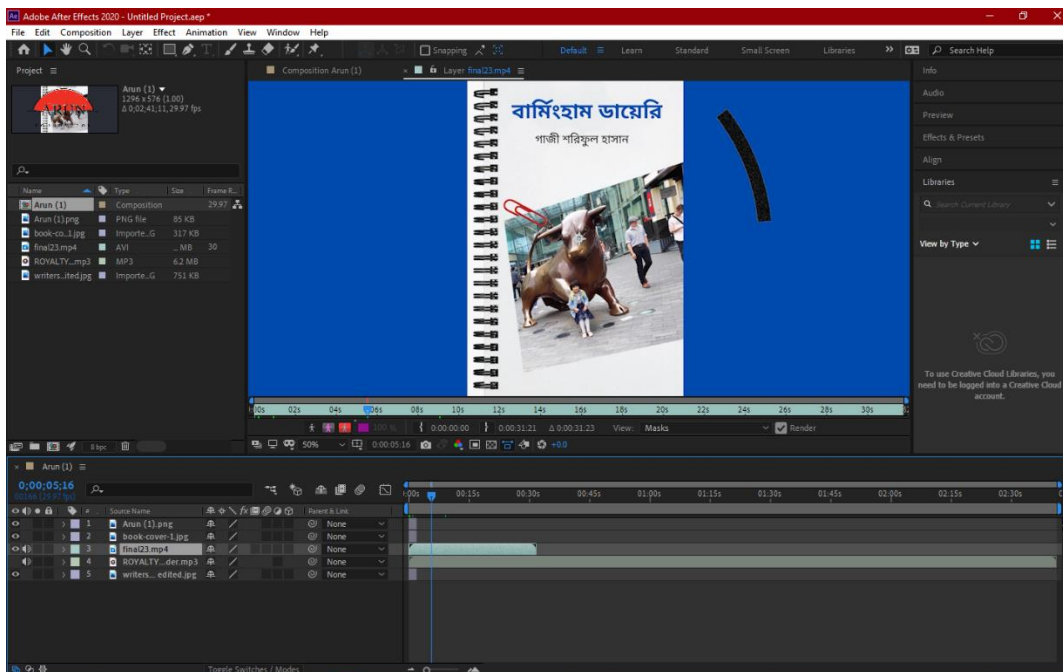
Adobe After Effects 2020 - Untitled Project.aep *

File Edit Composition Layer Effect Animation View Window Help

Snapping

Default ≡ Learn Standard Small Screen Libraries » Search Help

Project ≡

Arun (1) ▾
1296 x 576 (1.00)
Δ 0;02;41;11, 29.97 fps

| Name | Type | Size | Frame R... |
|---|---|---|---|
| Arun (1) | Composition | | 29.97 |
| Arun (1).png | PNG file | 85 KB | |
| book-co...1.jpg | Importe...G | 317 KB | |
| final23.mp4 | AVI | ... MB | 30 |
| ROYALTY...mp3 | MP3 | 6.2 MB | |
| writers...ited.jpg | Importe...G | 751 KB | |

8 bpc

Composition Arun (1)   Layer final23.mp4 ≡

বার্মিংহাম ডায়েরি
গাজী শরিফুল হাসান

00s 02s 04s 06s 08s 10s 12s 14s 16s 18s 20s 22s 24s 26s 28s 30s

100 % 0:00:00:00 0:00:31:21 Δ 0:00:31:23 View: Masks Render

50% 0:00:05:16 +0.0

Info
Audio
Preview
Effects & Presets
Align
Libraries ≡
Search Current Library
View by Type ▾

To use Creative Cloud Libraries, you need to be logged into a Creative Cloud account.

Arun (1) ≡
0;00;05;16
00166 (29.97 fps)

| # | Source Name | Parent & Link |
|---|---|---|
| 1 | Arun (1).png | None |
| 2 | book-cover-1.jpg | None |
| 3 | final23.mp4 | None |
| 4 | ROYALTY....der.mp3 | None |
| 5 | writers... edited.jpg | None |

0:00s 00:15s 00:30s 00:45s 01:00s 01:15s 01:30s 01:45s 02:00s 02:15s 02:30s

Toggle Switches / Modes